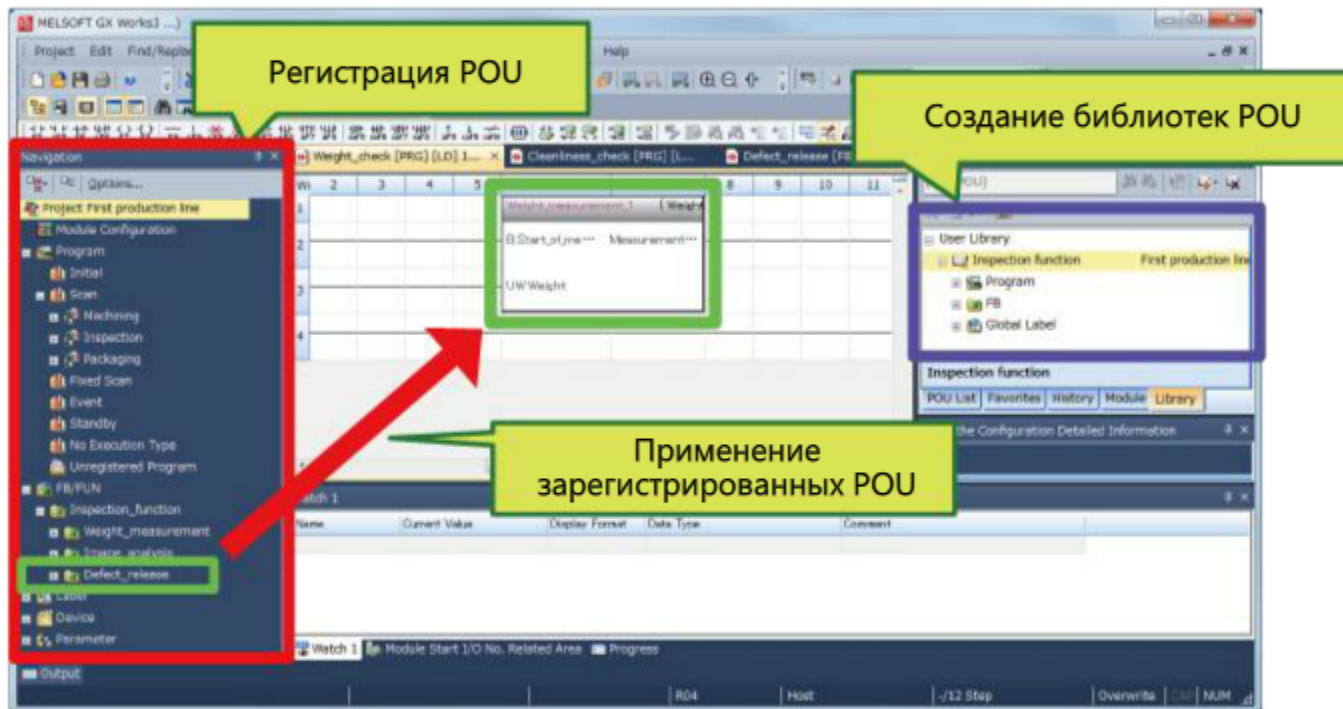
MELSOFT GX Works3 ...)

Project Edit Find/Replace Help

Регистрация POU

Создание библиотек POU

Navigation

Options...

Project First production line
Module Configuration
Program
Initial
Scan
Machining
Inspection
Packaging
Fixed Scan
Event
Standby
No Execution Type
Unregistered Program
FB/FUN
Inspection_function
Weight_measurement
Image_analysis
Defect_release
Label
Device
Parameter

Weight_check [PRG] [LD] 1... Cleanliness_check [PRG] [L... Defect_release [FB

2 3 4 5 8 9 10 11

1
2
3
4

Weight_measurement_1 Weight

B:Start_of_me··· Measurement···

UW:Weight

Применение зарегистрированных POU

Watch 1

Name Current Value Display Format Data Type Comment

Watch 1 Module Start I/O No. Related Area Progress

Output

POU)

User Library
Inspection function First production line
Program
FB
Global Label

Inspection function

POU List Favorites History Module Library

the Configuration Detailed Information

R04 Host -/12 Step Overwrite CAP NUM